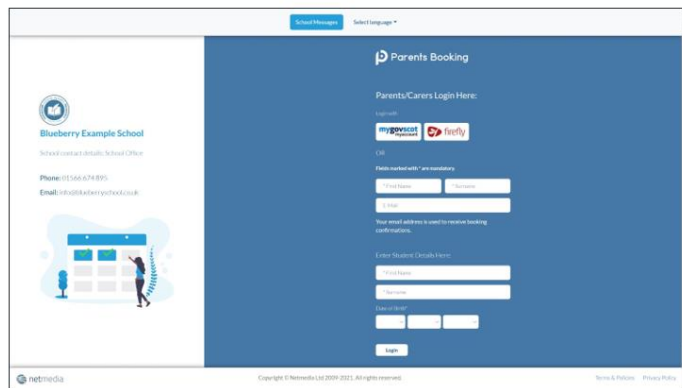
School Messages Select language

Blueberry Example School

School contact details: School Office

Phone: 01566 674 895

Email: info@blueberryschool.co.uk

Parents Booking

Parents/Carers Login Here:

Login with

mygovscot myaccount

firefly

OR

Fields marked with * are mandatory.

* First Name

* Surname

E-Mail

Your email address is used to receive booking confirmations.

Enter Student Details Here:

* First Name

* Surname

Date of Birth*

Login

netmedia

Copyright © Netmedia Ltd 2009-2021. All rights reserved.

Terms & Policies Privacy Policy